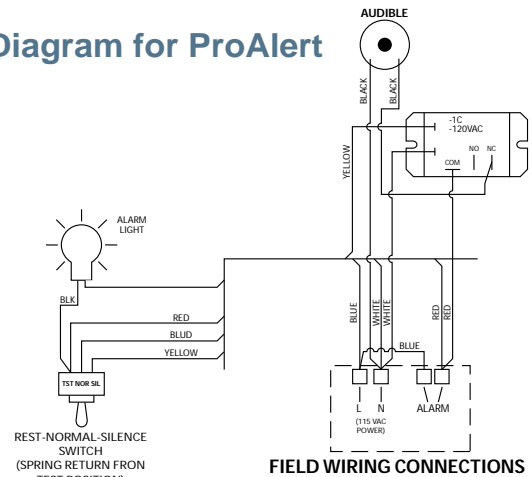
Diagram for ProAlert

AUDIBLE

BLACK
BLACK

-1C
-120VAC

NO NC
COM

YELLOW

ALARM
LIGHT

BLK

RED
BLUD
YELLOW

TST NOR SIL

REST-NORMAL-SILENCE SWITCH (SPRING RETURN FRON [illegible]

BLUE
WHITE
WHITE
RED
RED

BLUE

L N
(115 VAC POWER)
ALARM

FIELD WIRING CONNECTIONS